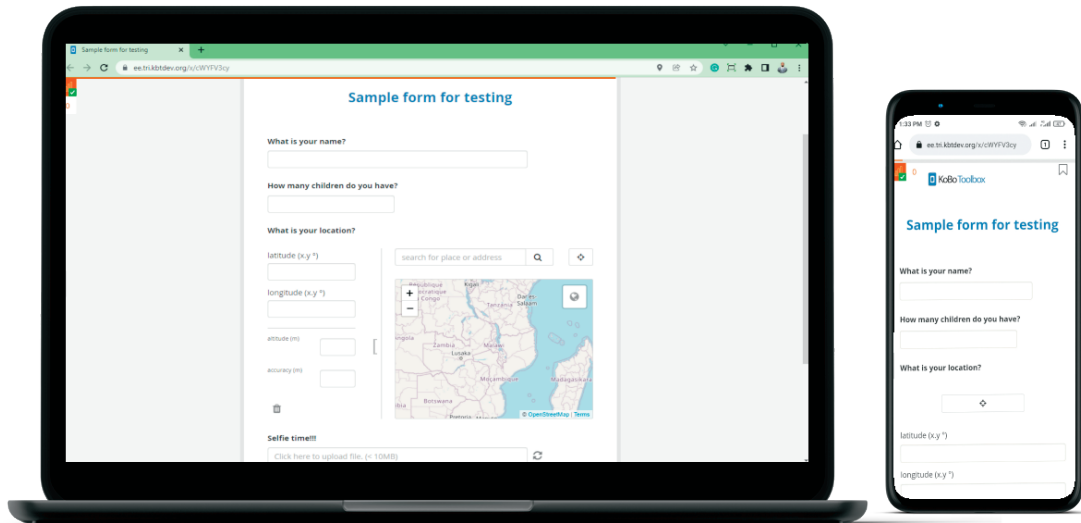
Sample form for testing

ee.tri.kbtdev.org/x/cWYFV3cy

Sample form for testing

What is your name?

How many children do you have?

What is your location?

latitude (x.y °)

longitude (x.y °)

altitude (m)

accuracy (m)

search for place or address

République du Congo
Tanzania
Dar es Salaam
Zambia
Lusaka
Malawi
Mozambique
Madagascar
Botswana

© OpenStreetMap | Terms

Selfie time!!!

Click here to upload file. (< 10MB)

1:33 PM

ee.tri.kbtdev.org/x/cWYFV3cy

KoBoToolbox

Sample form for testing

What is your name?

How many children do you have?

What is your location?

latitude (x.y °)

longitude (x.y °)